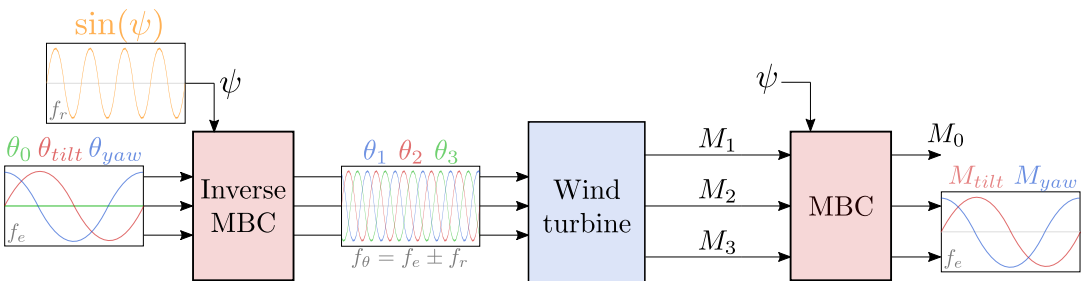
$\sin(\psi)$

$f_r$

$\psi$

$\theta_0$ $\theta_{tilt}$ $\theta_{yaw}$

$f_e$

Inverse MBC

$\theta_1$ $\theta_2$ $\theta_3$

$f_\theta = f_e \pm f_r$

Wind turbine

$M_1$

$M_2$

$M_3$

$\psi$

MBC

$M_0$

$M_{tilt}$ $M_{yaw}$

$f_e$